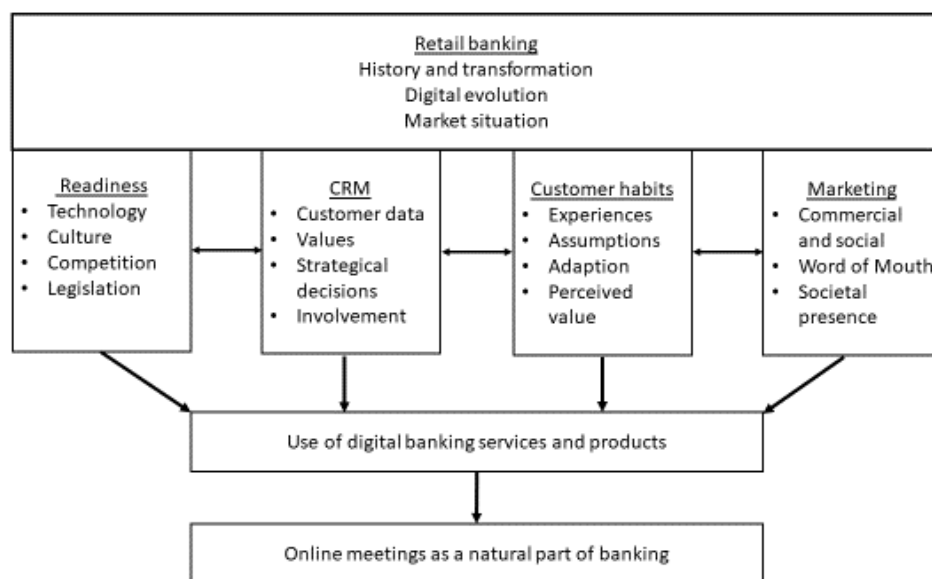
Retail banking
History and transformation
Digital evolution
Market situation

Readiness
- Technology
- Culture
- Competition
- Legislation

CRM
- Customer data
- Values
- Strategical decisions
- Involvement

Customer habits
- Experiences
- Assumptions
- Adaption
- Perceived value

Marketing
- Commercial and social
- Word of Mouth
- Societal presence

Use of digital banking services and products

Online meetings as a natural part of banking